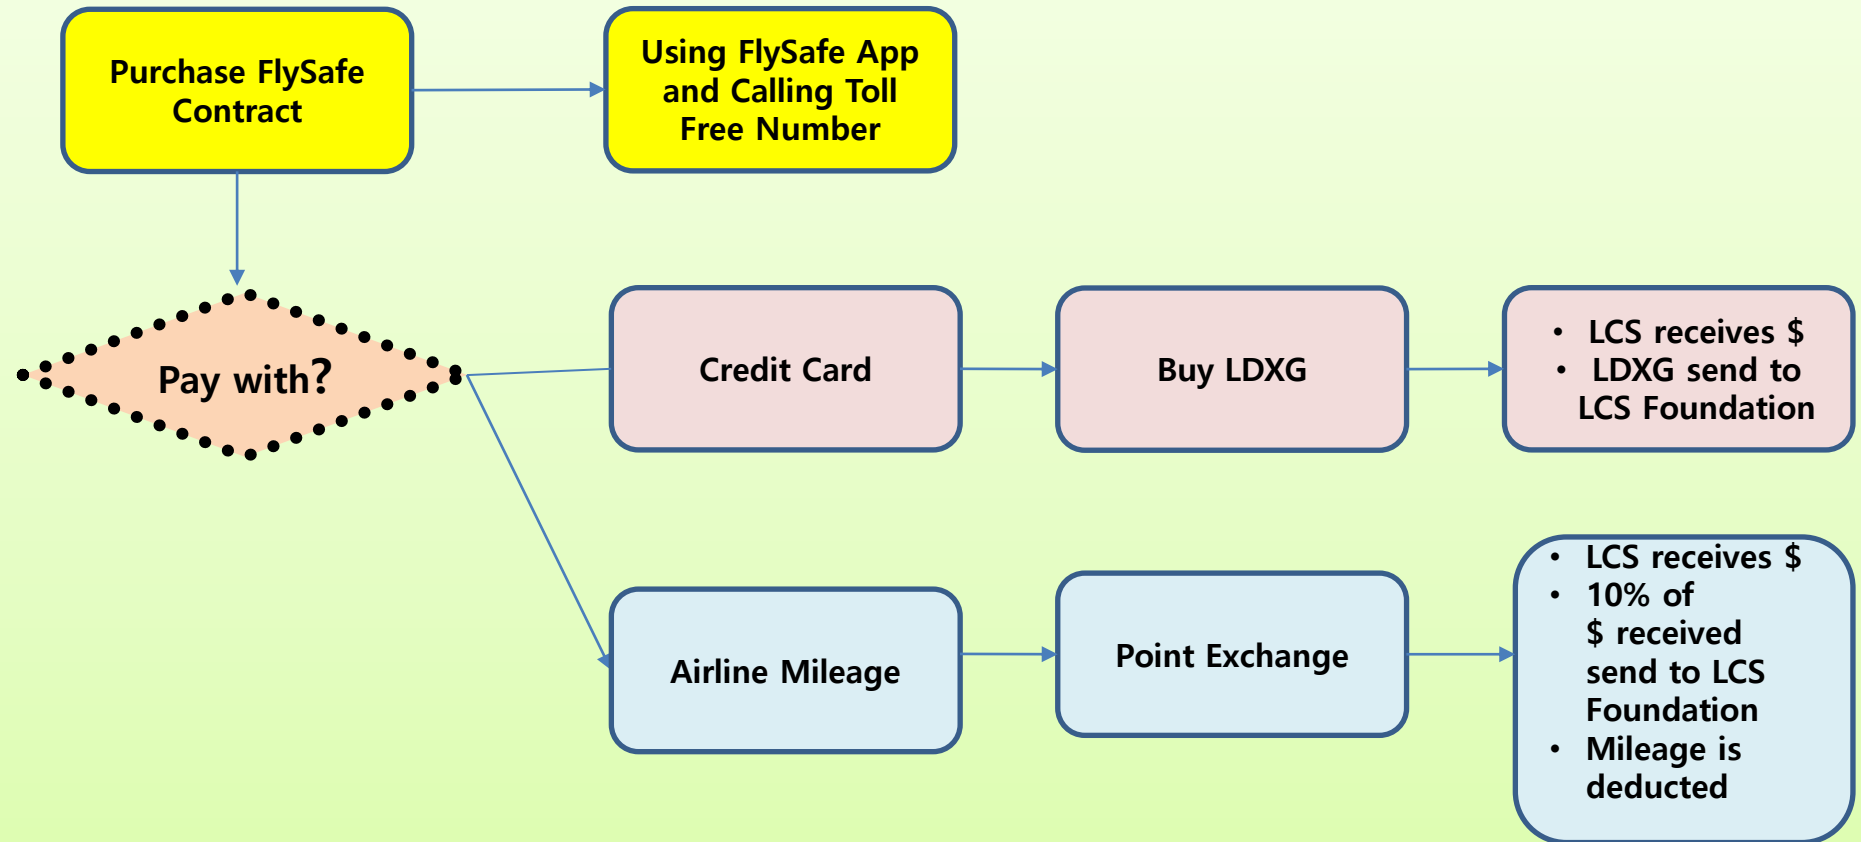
Purchase FlySafe Contract

Using FlySafe App and Calling Toll Free Number

Pay with?

Credit Card

Buy LDXG

- LCS receives $
- LDXG send to LCS Foundation

Airline Mileage

Point Exchange

- LCS receives $
- 10% of $ received send to LCS Foundation
- Mileage is deducted